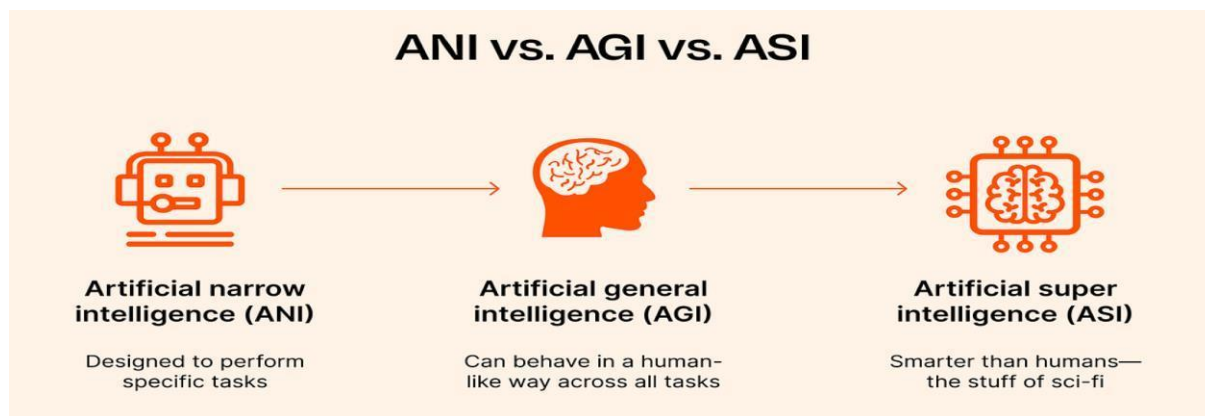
ANI vs. AGI vs. ASI

Artificial narrow intelligence (ANI)

Designed to perform specific tasks

Artificial general intelligence (AGI)

Can behave in a human-like way across all tasks

Artificial super intelligence (ASI)

Smarter than humans—the stuff of sci-fi